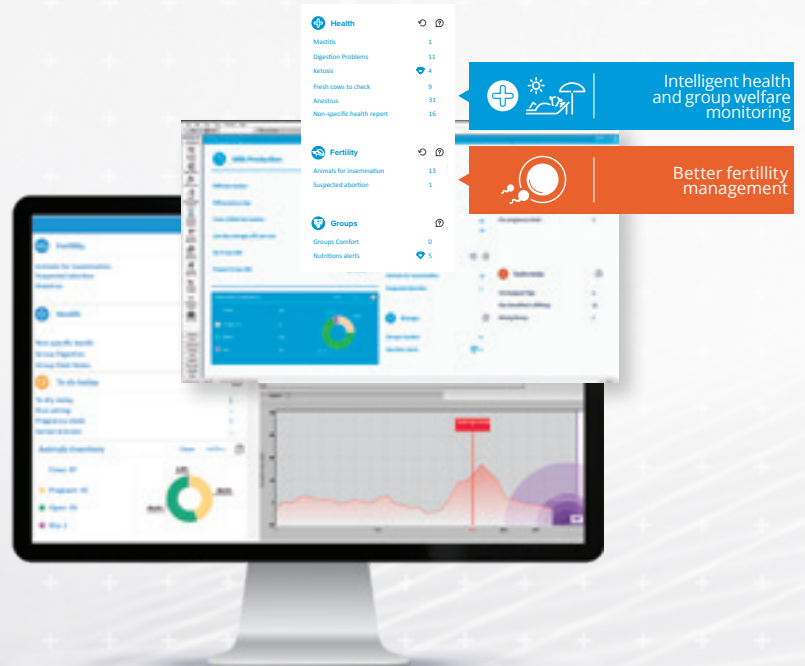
Health

| | |
|---|---|
| Mastitis | 1 |
| Digestion Problems | 11 |
| Ketosis | 4 |
| Fresh cows to check | 9 |
| Anestrus | 31 |
| Non-specific health report | 16 |

Fertility

| | |
|---|---|
| Animals for insemination | 13 |
| Suspected abortion | 1 |

Groups

| | |
|---|---|
| Groups Comfort | 0 |
| Nutritions alerts | 5 |

Intelligent health and group welfare monitoring

Better fertillity management

Milk Production

Fertility

Health

To do today

Animals Overview

Cows: 87

Pregnant: 46

Open: 35

Dry: 2

Groups